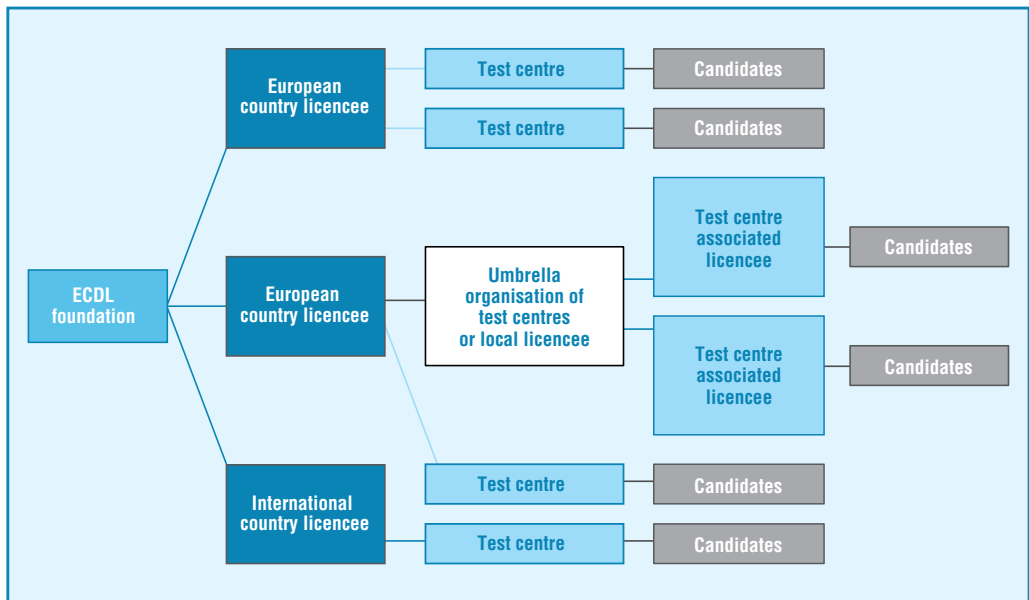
ECDL foundation

European country licencee

Test centre

Candidates

Test centre

Candidates

European country licencee

Umbrella organisation of test centres or local licencee

Test centre associated licencee

Candidates

Test centre associated licencee

Candidates

Test centre

Candidates

International country licencee

Test centre

Candidates